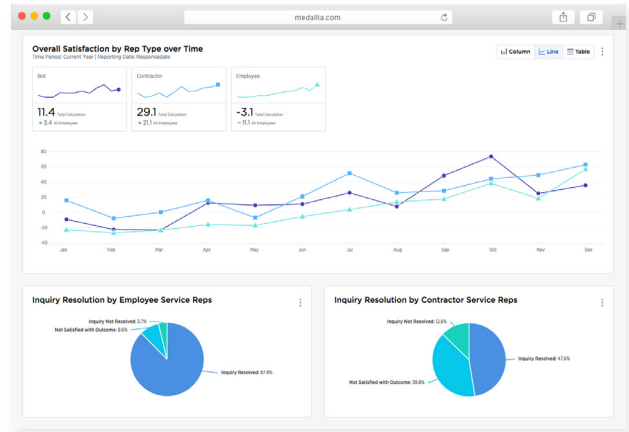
medallia.com

Overall Satisfaction by Rep Type over Time

Time Period: Current Year | Reporting Date: Responsedate

Column Line Table

Bot

11.4 Total Calculation

+ 3.4 All Employees

Contractor

29.1 Total Calculation

+ 21.1 All Employees

Employee

-3.1 Total Calculation

− 11.1 All Employees

60
40
20
0
-20
-40

Jan Feb Mar Apr May Jun Jul Aug Sep Oct Nov Dec

Inquiry Resolution by Employee Service Reps

Inquiry Not Resolved: 3.7%

Not Satisfied with Outcome: 8.6%

Inquiry Resolved: 87.8%

Inquiry Resolution by Contractor Service Reps

Inquiry Not Resolved: 12.6%

Inquiry Resolved: 47.6%

Not Satisfied with Outcome: 39.8%